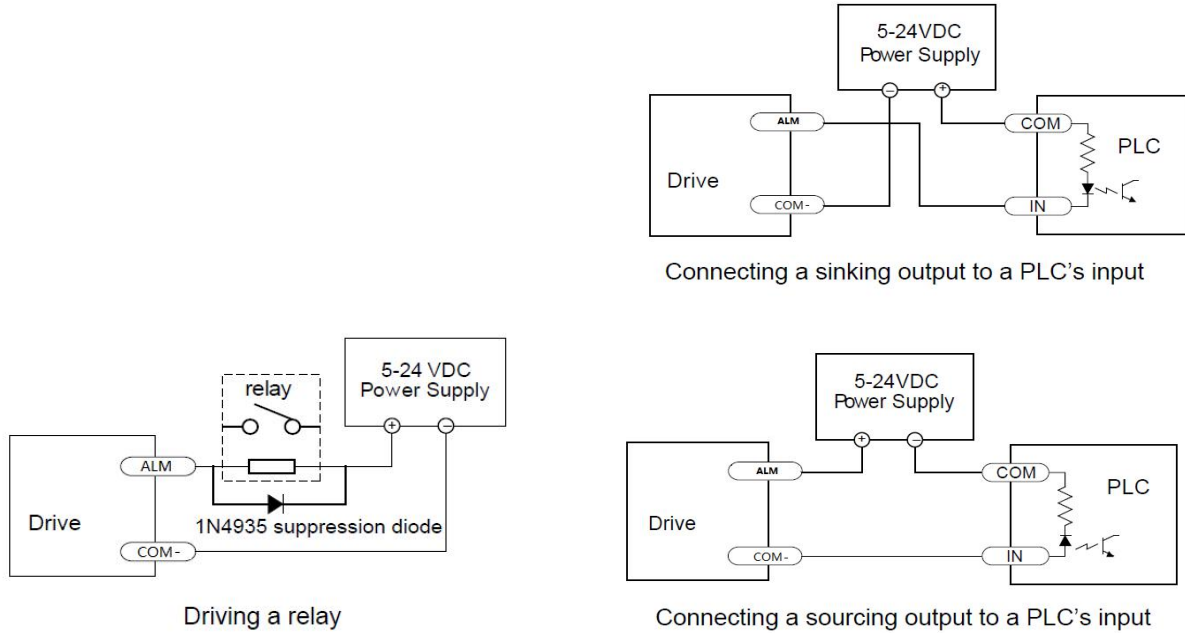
5-24VDC
Power Supply

ALM

Drive

COM-

COM

PLC

IN

Connecting a sinking output to a PLC's input

relay

5-24 VDC
Power Supply

ALM

Drive

1N4935 suppression diode

COM-

Driving a relay

5-24VDC
Power Supply

ALM

COM

PLC

Drive

COM-

IN

Connecting a sourcing output to a PLC's input